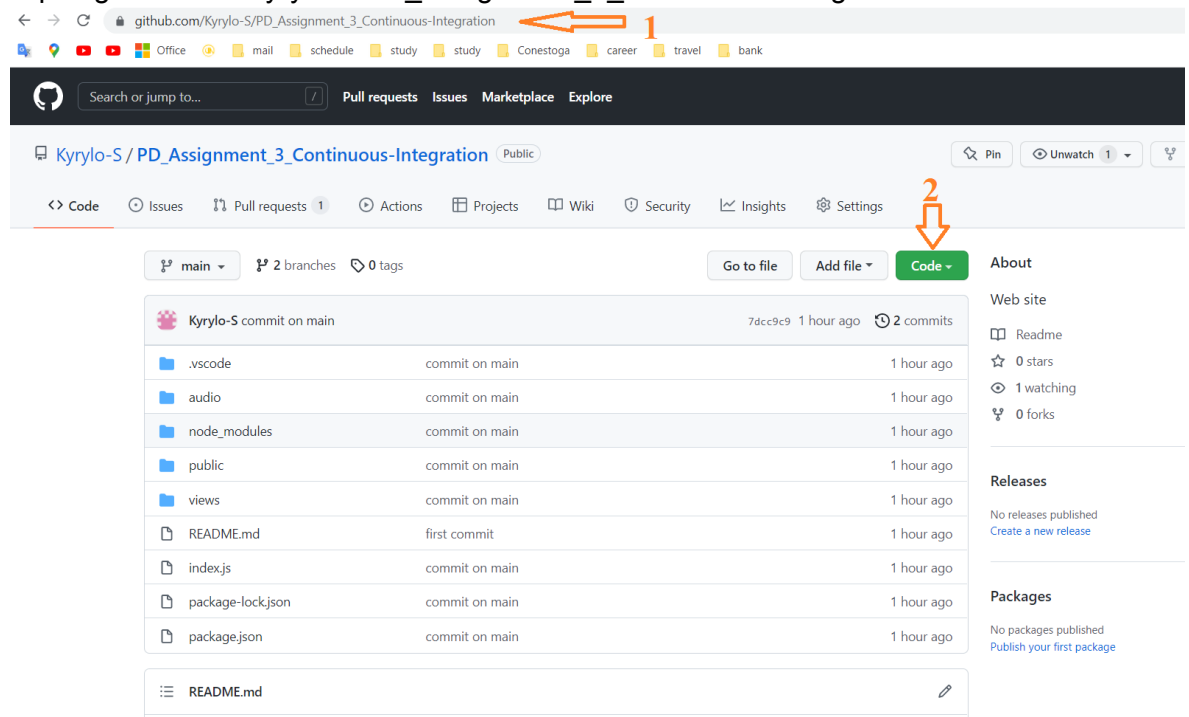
github.com/Kyrylo-S/PD_Assignment_3_Continuous-Integration

1

Office mail schedule study study Conestoga career travel bank

Search or jump to... / Pull requests Issues Marketplace Explore

Kyrylo-S / PD_Assignment_3_Continuous-Integration Public

Pin Unwatch 1

Code Issues Pull requests 1 Actions Projects Wiki Security Insights Settings

2

main 2 branches 0 tags Go to file Add file Code

| | | |
|---|---|---|
| Kyrylo-S commit on main | | 7dcc9c9 1 hour ago 2 commits |
| .vscode | commit on main | 1 hour ago |
| audio | commit on main | 1 hour ago |
| node_modules | commit on main | 1 hour ago |
| public | commit on main | 1 hour ago |
| views | commit on main | 1 hour ago |
| README.md | first commit | 1 hour ago |
| index.js | commit on main | 1 hour ago |
| package-lock.json | commit on main | 1 hour ago |
| package.json | commit on main | 1 hour ago |

README.md

About

Web site

Readme

0 stars

1 watching

0 forks

Releases

No releases published
Create a new release

Packages

No packages published
Publish your first package